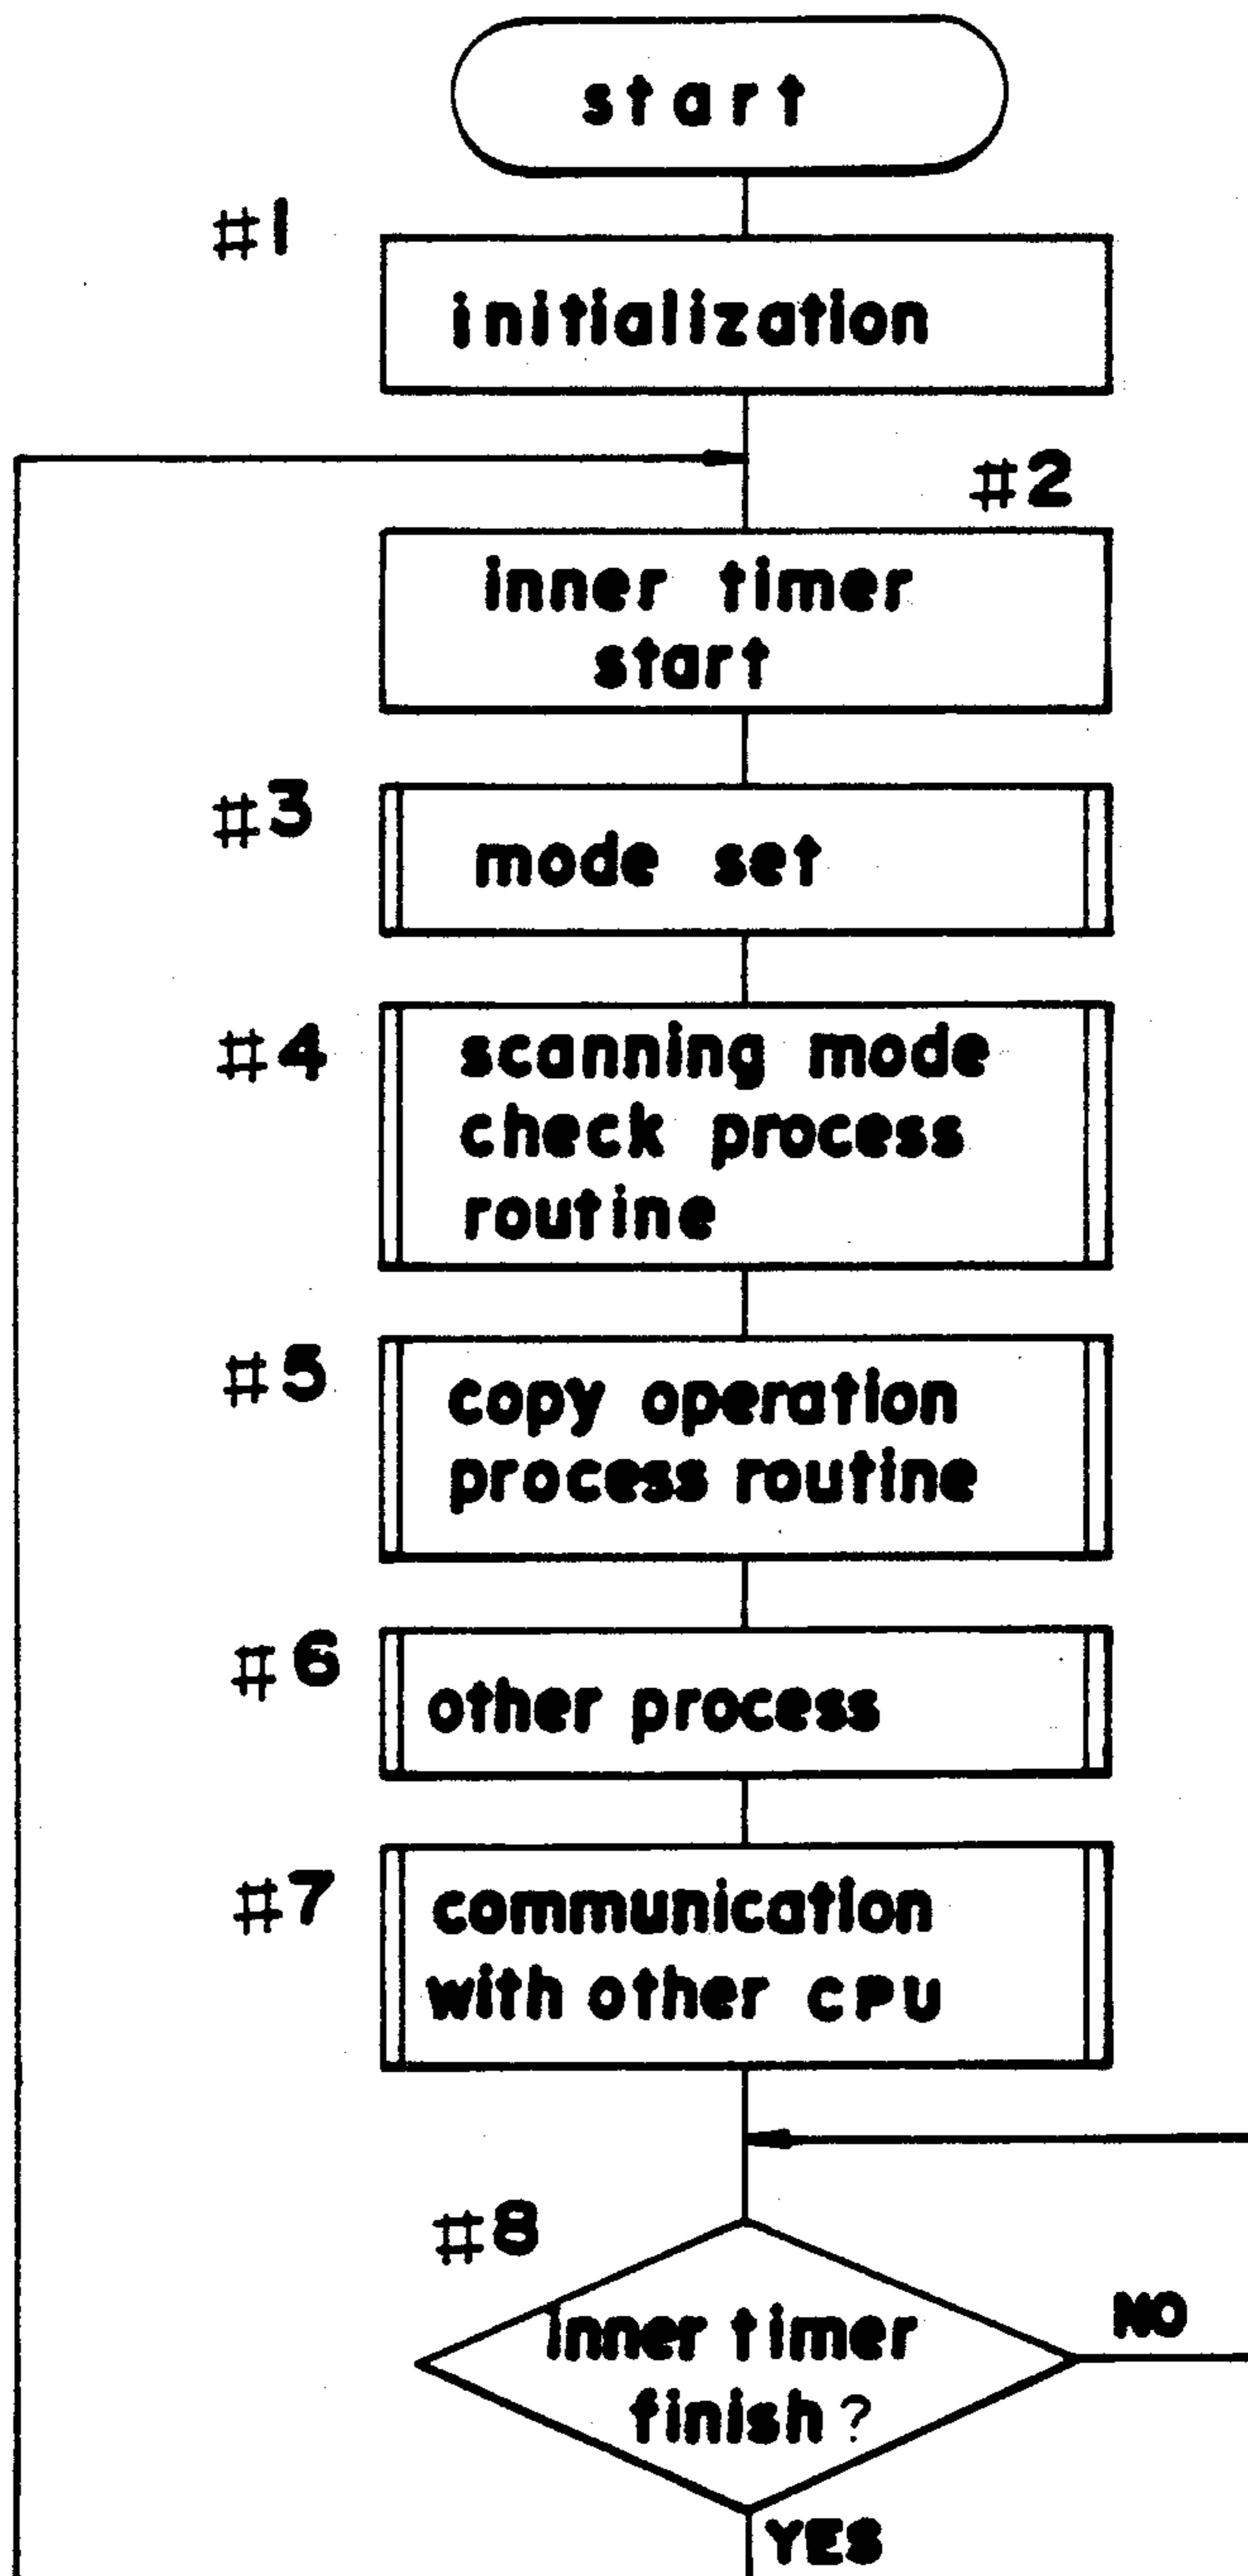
start

#1
initialization

#2
inner timer start

#3
mode set

#4
scanning mode check process routine

#5
copy operation process routine

#6
other process

#7
communication with other CPU

#8
inner timer finish?

NO

YES